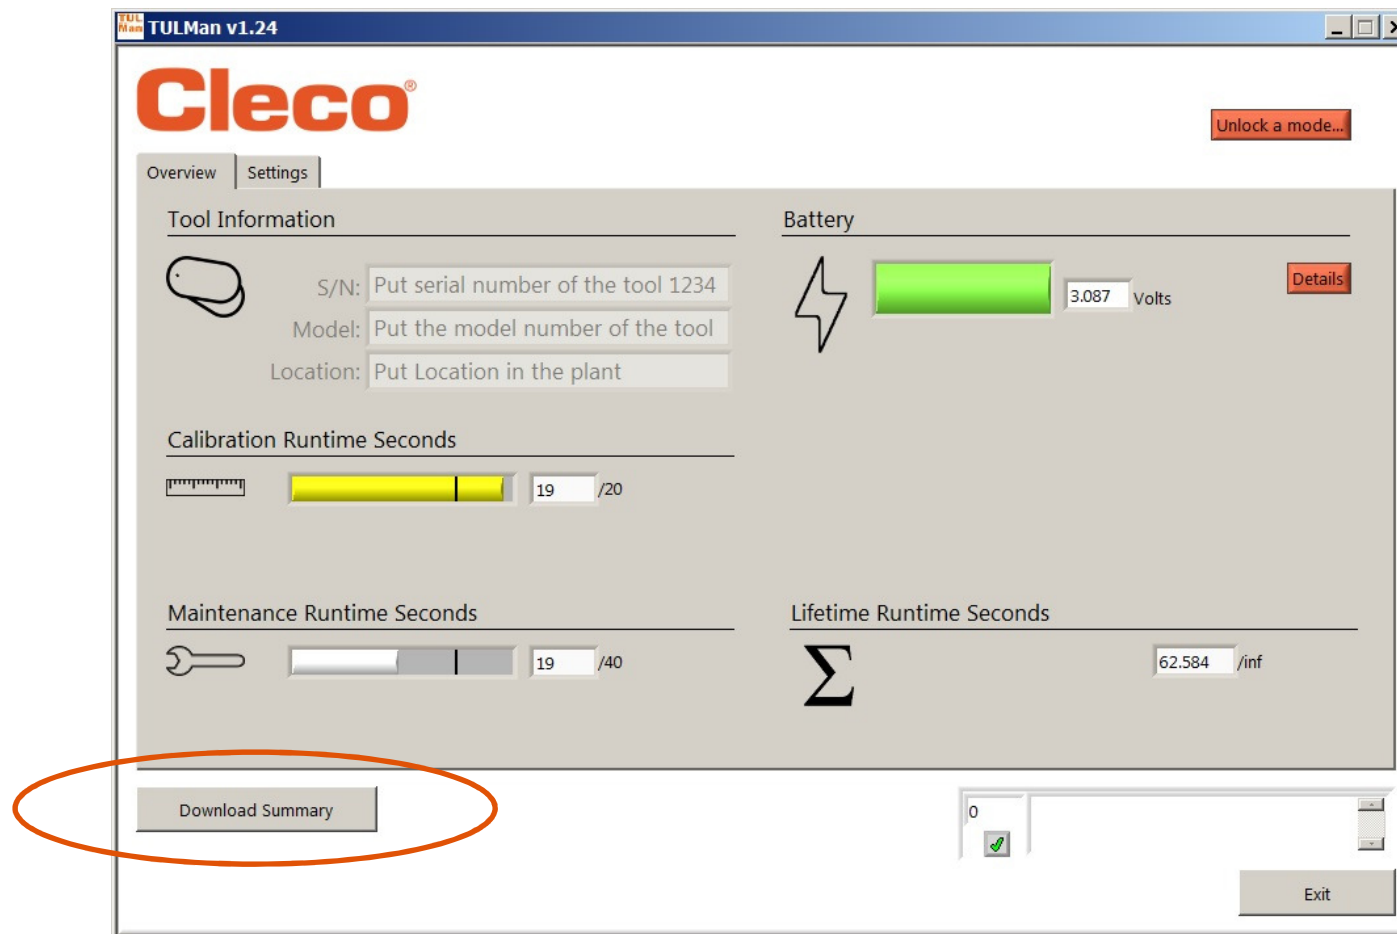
TUL Man TULMan v1.24

Cleco®

Unlock a mode...

Overview Settings

Tool Information

S/N: Put serial number of the tool 1234

Model: Put the model number of the tool

Location: Put Location in the plant

Battery

3.087 Volts

Details

Calibration Runtime Seconds

19 /20

Maintenance Runtime Seconds

19 /40

Lifetime Runtime Seconds

$\sum$

62.584 /inf

Download Summary

0

Exit